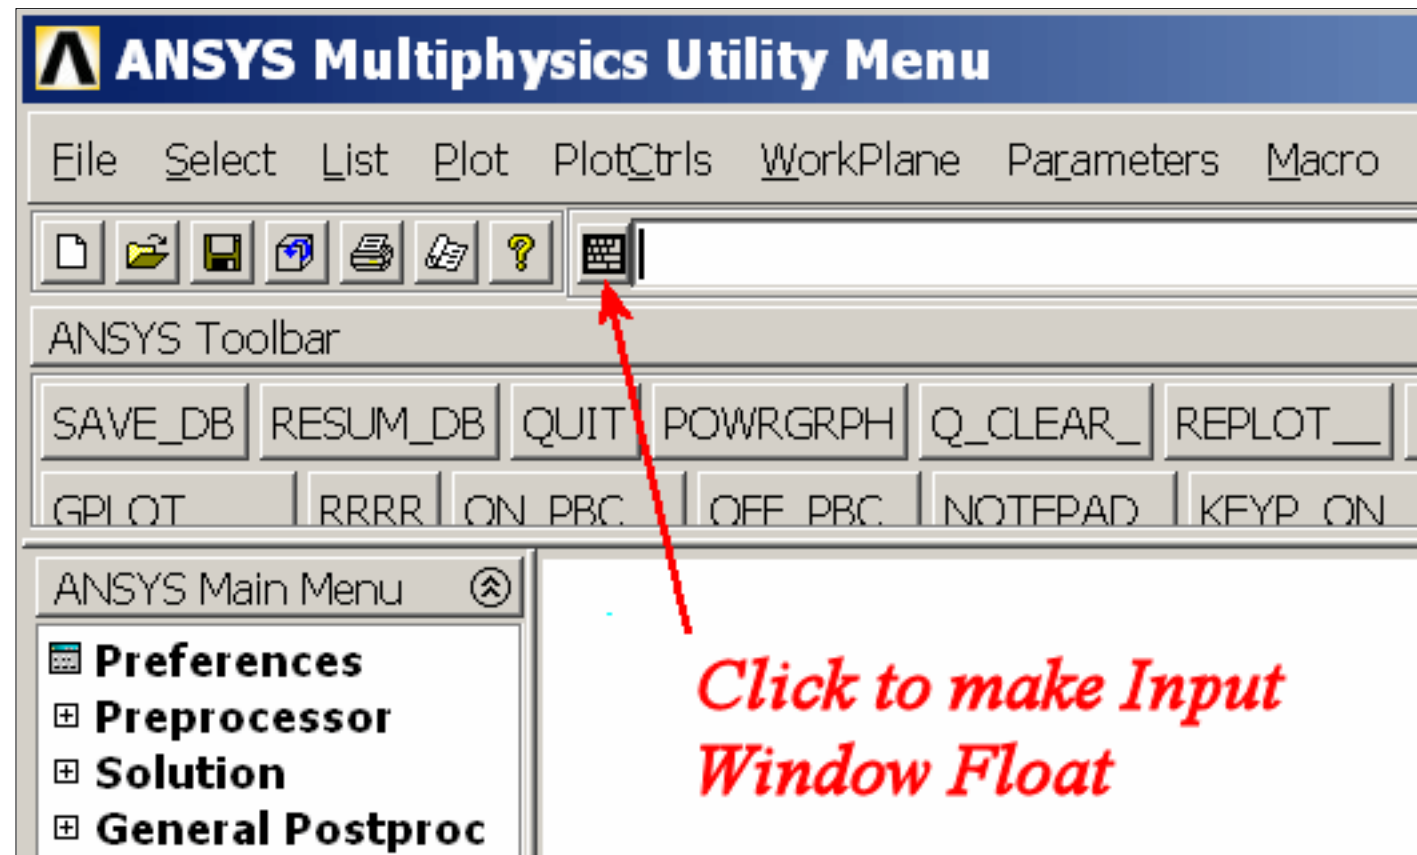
ANSYS Multiphysics Utility Menu

File Select List Plot PlotCtrls WorkPlane Parameters Macro

ANSYS Toolbar

SAVE_DB RESUM_DB QUIT POWRGRPH Q_CLEAR_ REPLOT__

GPLOT RRRR ON_PBC OFF_PBC NOTEPAD KEYP_ON

ANSYS Main Menu

Preferences
Preprocessor
Solution
General Postproc

Click to make Input Window Float